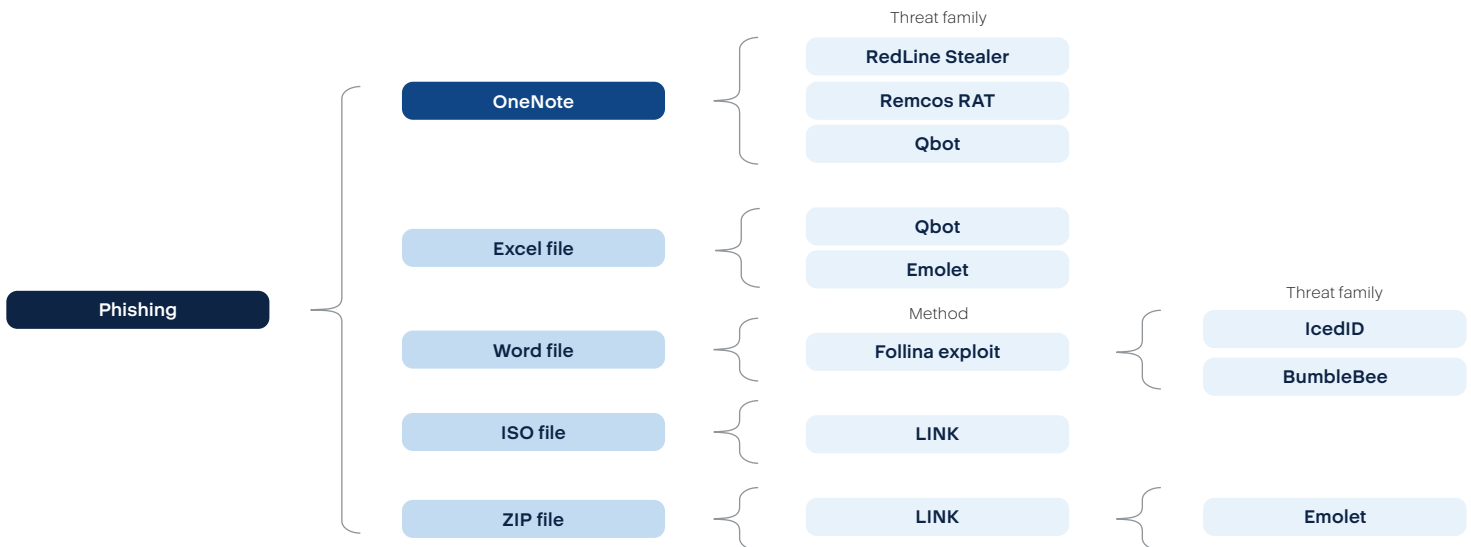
Threat family

Phishing

OneNote

RedLine Stealer

Remcos RAT

Qbot

Excel file

Qbot

Emolet

Method

Threat family

Word file

Follina exploit

IcedID

BumbleBee

ISO file

LINK

ZIP file

LINK

Emolet